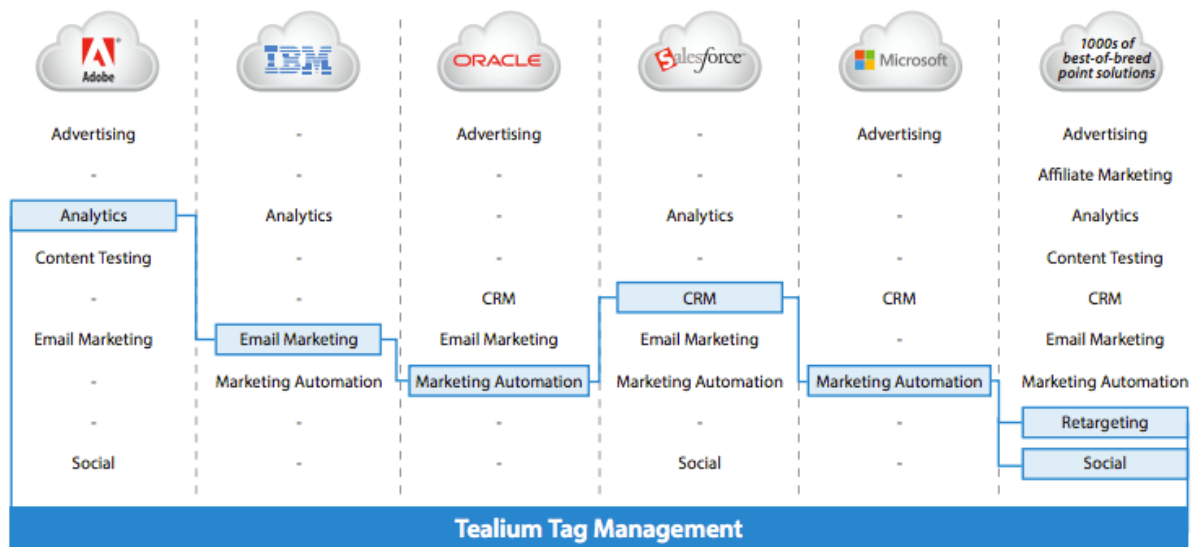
| Adobe | IBM | ORACLE | salesforce | Microsoft | 1000s of best-of-breed point solutions |
|---|---|---|---|---|---|
| Advertising | - | Advertising | - | Advertising | Advertising |
| - | - | - | - | - | Affiliate Marketing |
| Analytics | Analytics | - | Analytics | - | Analytics |
| Content Testing | - | - | - | - | Content Testing |
| - | - | CRM | CRM | CRM | CRM |
| Email Marketing | Email Marketing | Email Marketing | Email Marketing | - | Email Marketing |
| - | Marketing Automation | Marketing Automation | Marketing Automation | Marketing Automation | Marketing Automation |
| - | - | - | - | - | Retargeting |
| Social | - | - | Social | - | Social |

Tealium Tag Management